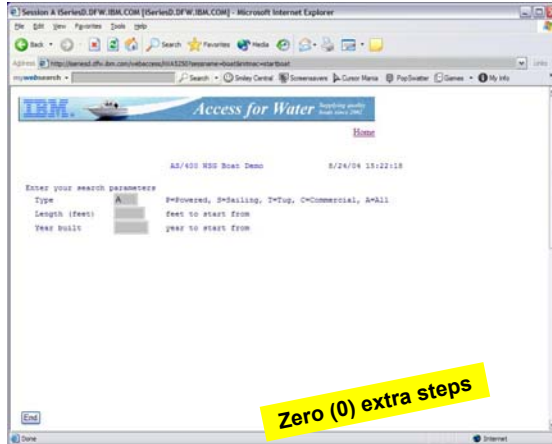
Session A iSeriesD.DFW.IBM.COM [iSeriesD.DFW.IBM.COM] - Microsoft Internet Explorer

File Edit View Favorites Tools Help

Back Search Favorites Media

Address http://iseriesd.dfw.ibm.com/webaccess/iWA5250?sessname=boat&macro=startboat

mywebsearch Search Smiley Central Screensavers Cursor Mania PopSwatter Games My Info

IBM. Access for Water Supplying quality boats since 2002

Home

AS/400 WSG Boat Demo 8/24/04 15:22:18

Enter your search parameters

Type A P=Powered, S=Sailing, T=Tug, C=Commercial, A=All

Length (feet) feet to start from

Year built year to start from

End

Zero (0) extra steps

Done Internet